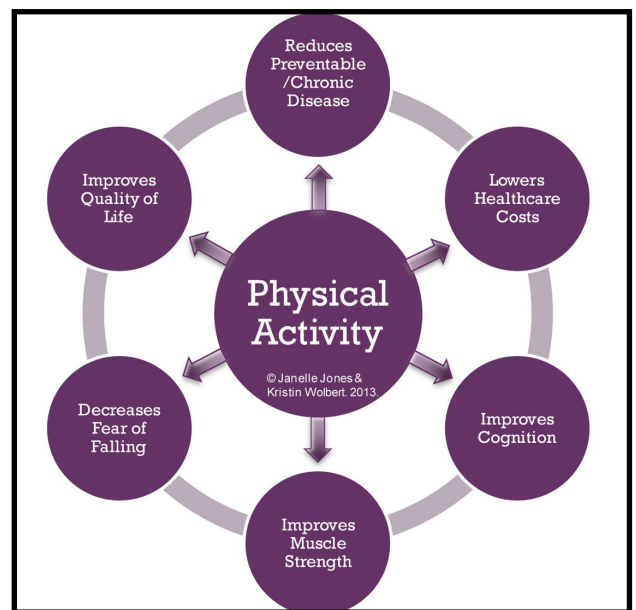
Physical Activity

© Janelle Jones & Kristin Wolbert. 2013.

Reduces Preventable /Chronic Disease

Lowers Healthcare Costs

Improves Cognition

Improves Muscle Strength

Decreases Fear of Falling

Improves Quality of Life